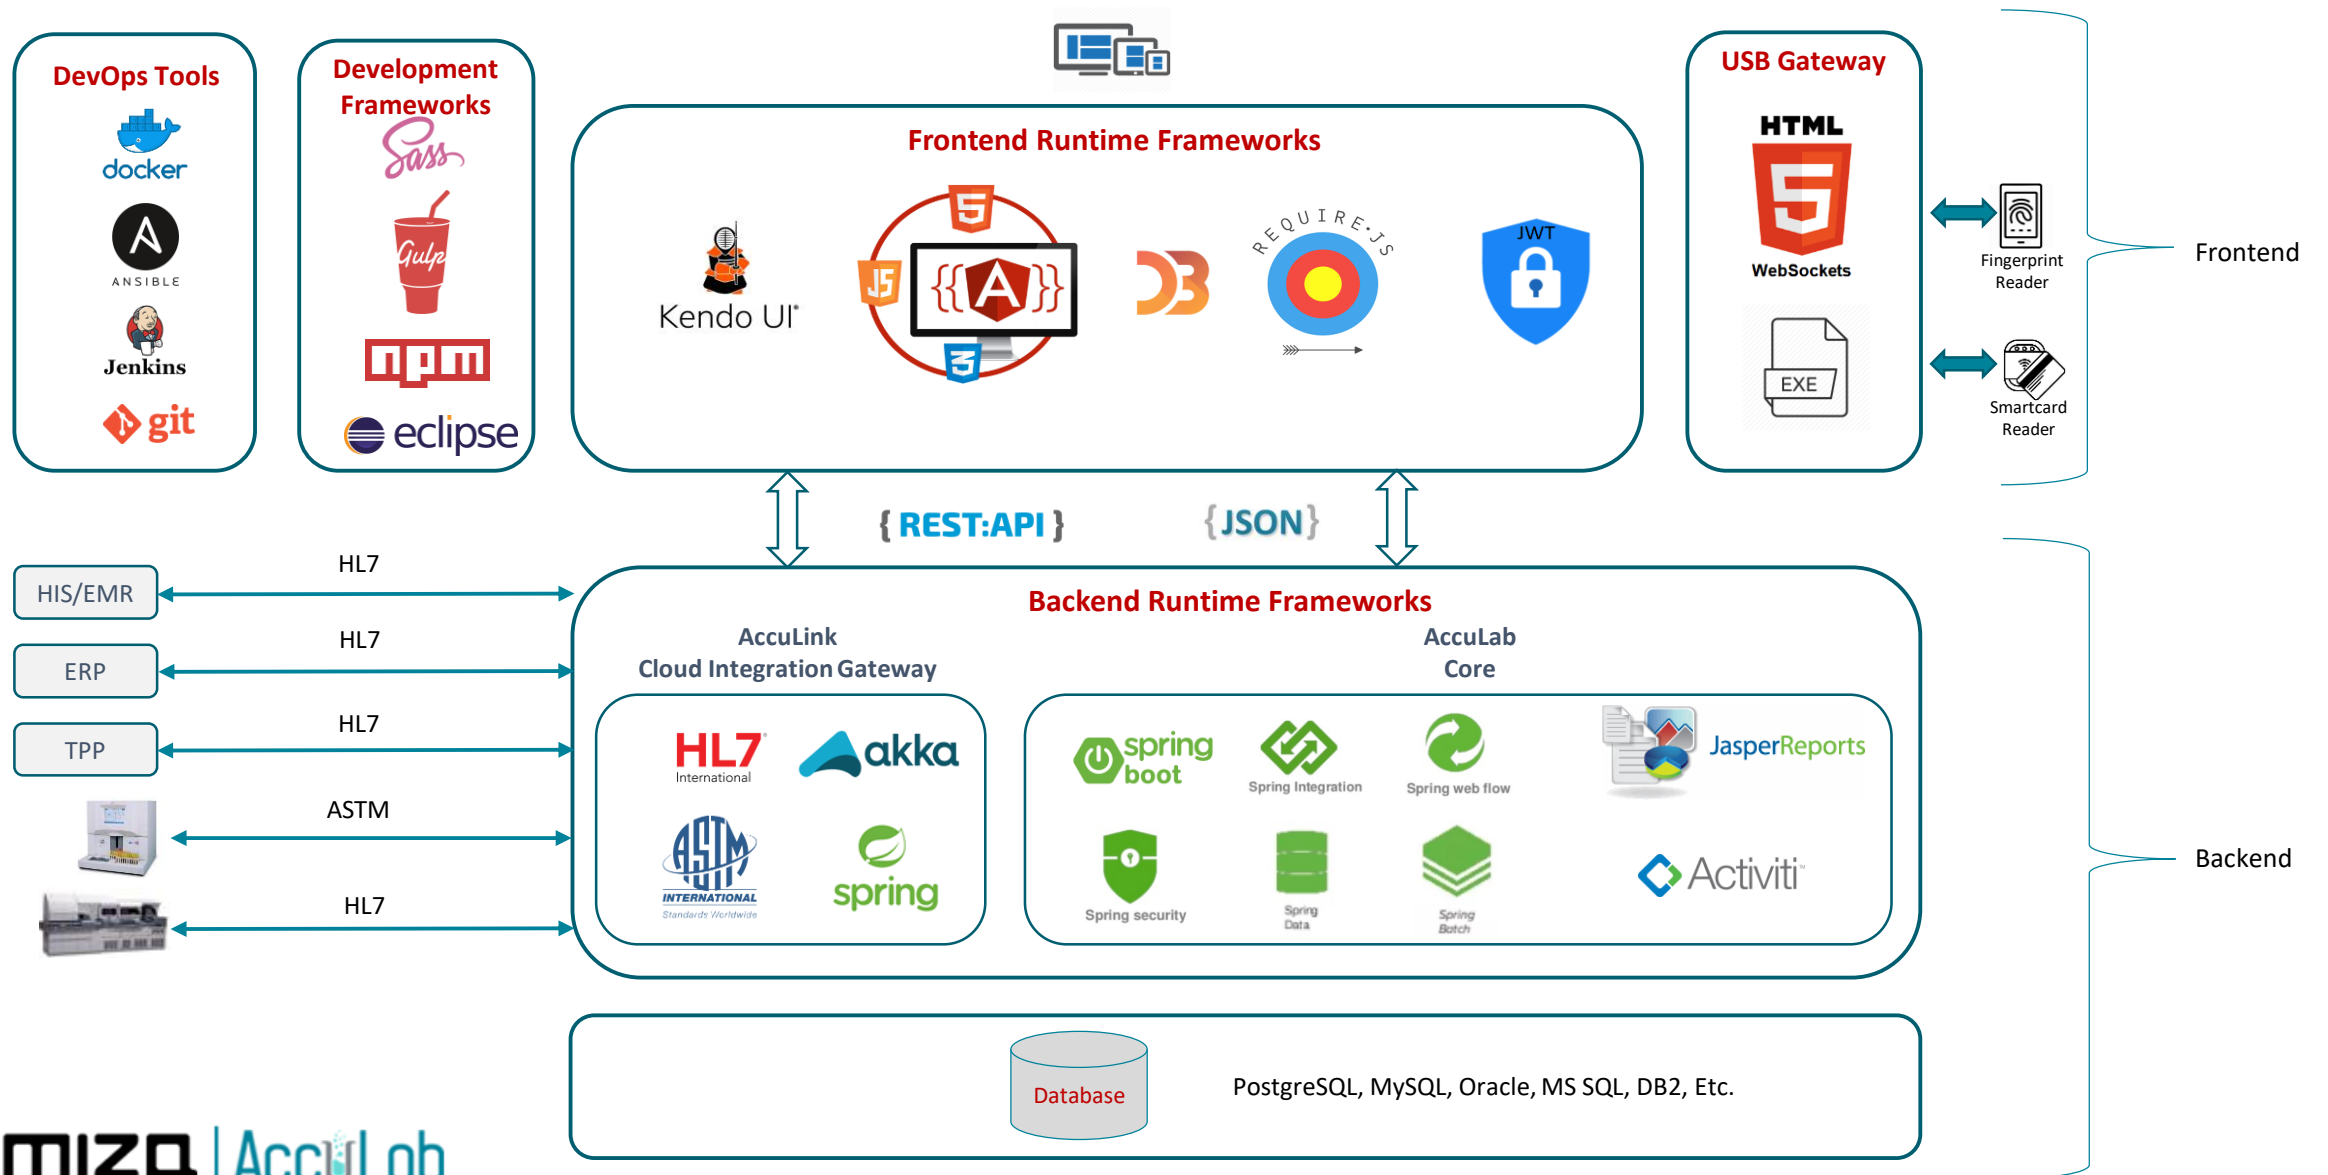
DevOps Tools

docker

ANSIBLE

Jenkins

git

Development Frameworks

Sass

Gulp

npm

eclipse

Frontend Runtime Frameworks

Kendo UI

5

JS

A

3

D3

REQUIRE.JS

JWT

USB Gateway

HTML

5

WebSockets

EXE

Fingerprint Reader

Smartcard Reader

Frontend

{REST:API}

{JSON}

HL7

HIS/EMR

HL7

ERP

HL7

TPP

ASTM

HL7

Backend Runtime Frameworks

AccuLink
Cloud Integration Gateway

HL7 International

akka

ASTM INTERNATIONAL Standards Worldwide

spring

AccuLab
Core

spring boot

Spring Integration

Spring web flow

JasperReports

Spring security

Spring Data

Spring Batch

Activiti

Backend

Database

PostgreSQL, MySQL, Oracle, MS SQL, DB2, Etc.

miza | AccuLab